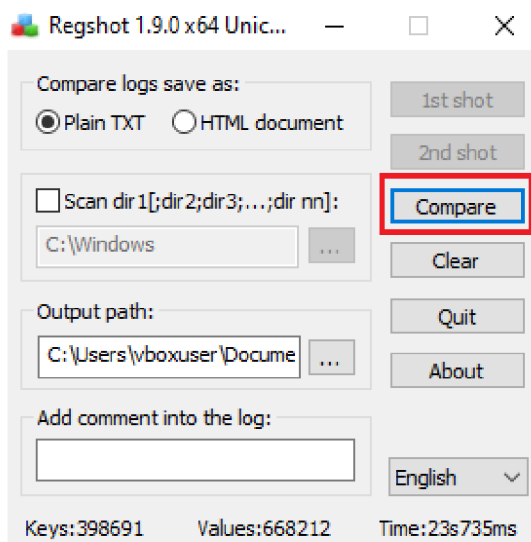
Regshot 1.9.0 x64 Unic...

Compare logs save as:
Plain TXT
HTML document

Scan dir1[;dir2;dir3;...;dir nn]:
C:\Windows
...

Output path:
C:\Users\vboxuser\Docume
...

Add comment into the log:

1st shot
2nd shot
Compare
Clear
Quit
About
English

Keys:398691 Values:668212 Time:23s735ms